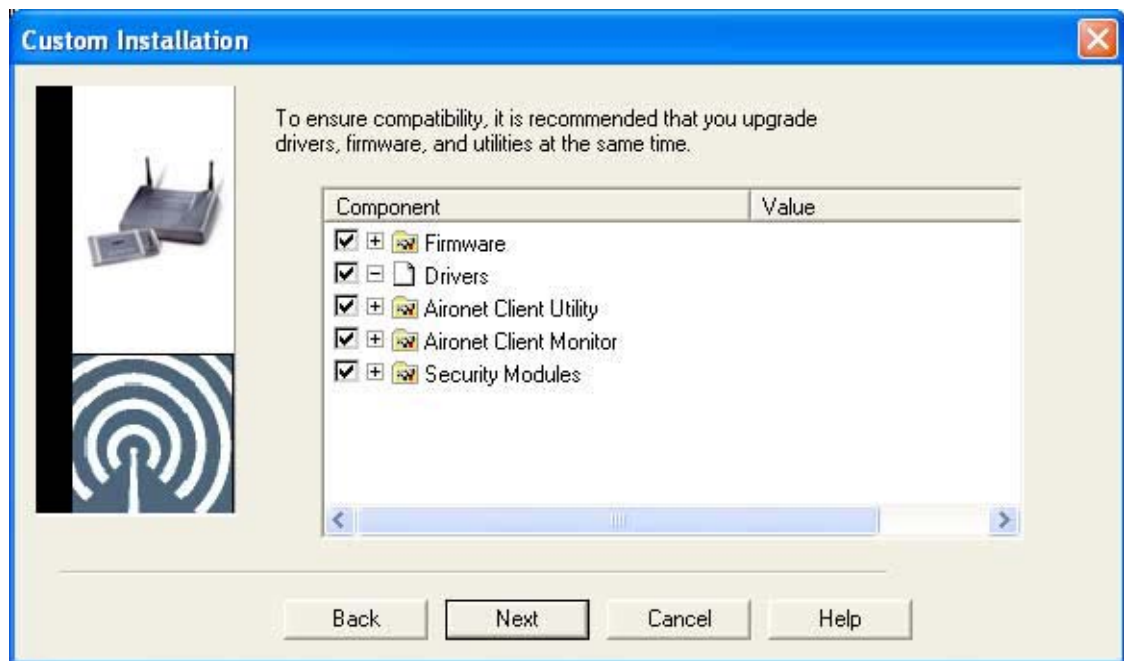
Custom Installation

To ensure compatibility, it is recommended that you upgrade drivers, firmware, and utilities at the same time.

| Component | Value |
|---|---|
| Firmware | |
| Drivers | |
| Aironet Client Utility | |
| Aironet Client Monitor | |
| Security Modules | |

Back Next Cancel Help